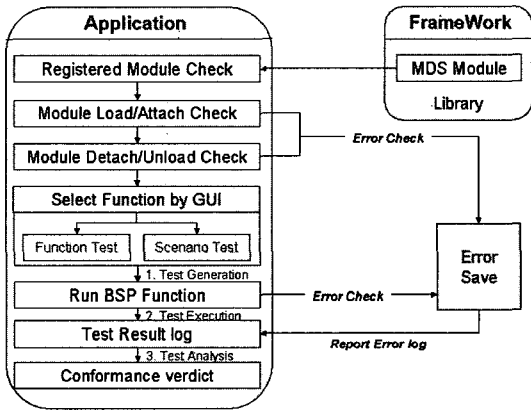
Application

Registered Module Check

Module Load/Attach Check

Module Detach/Unload Check

Select Function by GUI

Function Test

Scenario Test

1. Test Generation

Run BSP Function

2. Test Execution

Test Result log

3. Test Analysis

Conformance verdict

FrameWork

MDS Module

Library

Error Check

Error Check

Error Save

Report Error log